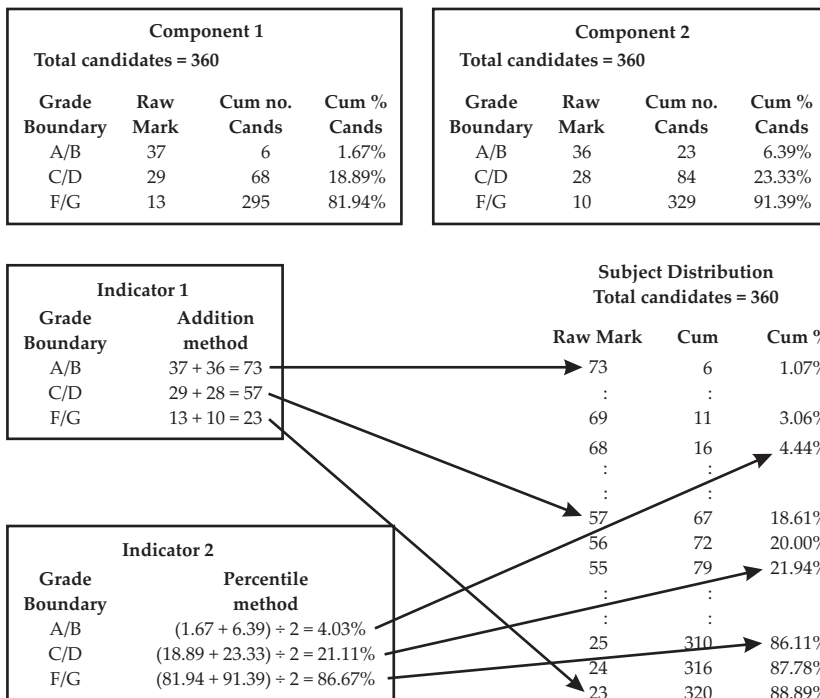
**Component 1**
Total candidates = 360

| Grade Boundary | Raw Mark | Cum no. Cands | Cum % Cands |
|---|---|---|---|
| A/B | 37 | 6 | 1.67% |
| C/D | 29 | 68 | 18.89% |
| F/G | 13 | 295 | 81.94% |

**Component 2**
Total candidates = 360

| Grade Boundary | Raw Mark | Cum no. Cands | Cum % Cands |
|---|---|---|---|
| A/B | 36 | 23 | 6.39% |
| C/D | 28 | 84 | 23.33% |
| F/G | 10 | 329 | 91.39% |

**Indicator 1**

| Grade Boundary | Addition method |
|---|---|
| A/B | 37 + 36 = 73 |
| C/D | 29 + 28 = 57 |
| F/G | 13 + 10 = 23 |

**Subject Distribution**
Total candidates = 360

| Raw Mark | Cum | Cum % |
|---|---|---|
| 73 | 6 | 1.07% |
| : | : | |
| 69 | 11 | 3.06% |
| 68 | 16 | 4.44% |
| : | : | |
| : | : | |
| 57 | 67 | 18.61% |
| 56 | 72 | 20.00% |
| 55 | 79 | 21.94% |
| : | : | |
| : | : | |
| 25 | 310 | 86.11% |
| 24 | 316 | 87.78% |
| 23 | 320 | 88.89% |

**Indicator 2**

| Grade Boundary | Percentile method |
|---|---|
| A/B | (1.67 + 6.39) ÷ 2 = 4.03% |
| C/D | (18.89 + 23.33) ÷ 2 = 21.11% |
| F/G | (81.94 + 91.39) ÷ 2 = 86.67% |